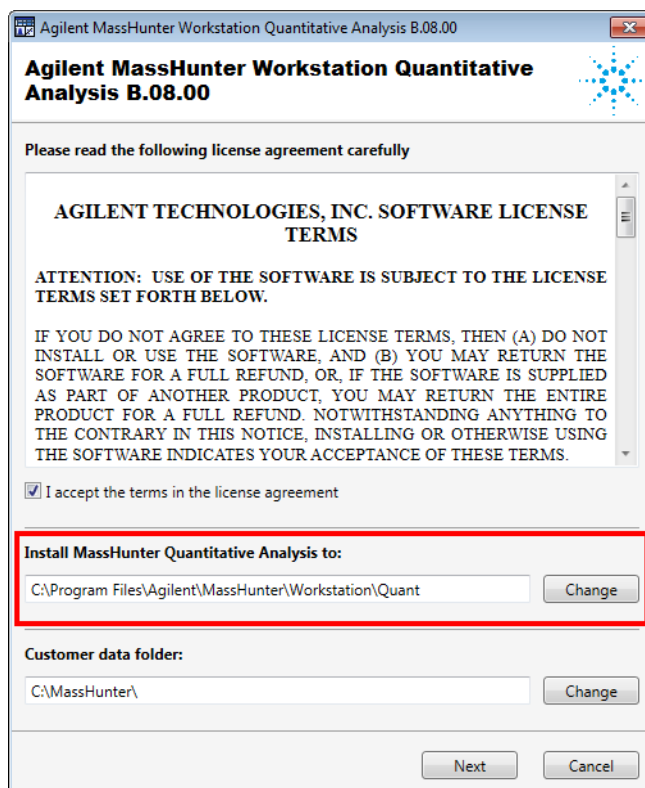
Agilent MassHunter Workstation Quantitative Analysis B.08.00

Agilent MassHunter Workstation Quantitative Analysis B.08.00

Please read the following license agreement carefully

AGILENT TECHNOLOGIES, INC. SOFTWARE LICENSE TERMS

ATTENTION: USE OF THE SOFTWARE IS SUBJECT TO THE LICENSE TERMS SET FORTH BELOW.

IF YOU DO NOT AGREE TO THESE LICENSE TERMS, THEN (A) DO NOT INSTALL OR USE THE SOFTWARE, AND (B) YOU MAY RETURN THE SOFTWARE FOR A FULL REFUND, OR, IF THE SOFTWARE IS SUPPLIED AS PART OF ANOTHER PRODUCT, YOU MAY RETURN THE ENTIRE PRODUCT FOR A FULL REFUND. NOTWITHSTANDING ANYTHING TO THE CONTRARY IN THIS NOTICE, INSTALLING OR OTHERWISE USING THE SOFTWARE INDICATES YOUR ACCEPTANCE OF THESE TERMS.

I accept the terms in the license agreement

Install MassHunter Quantitative Analysis to:

C:\Program Files\Agilent\MassHunter\Workstation\Quant

Change

Customer data folder:

C:\MassHunter\

Change

Next

Cancel